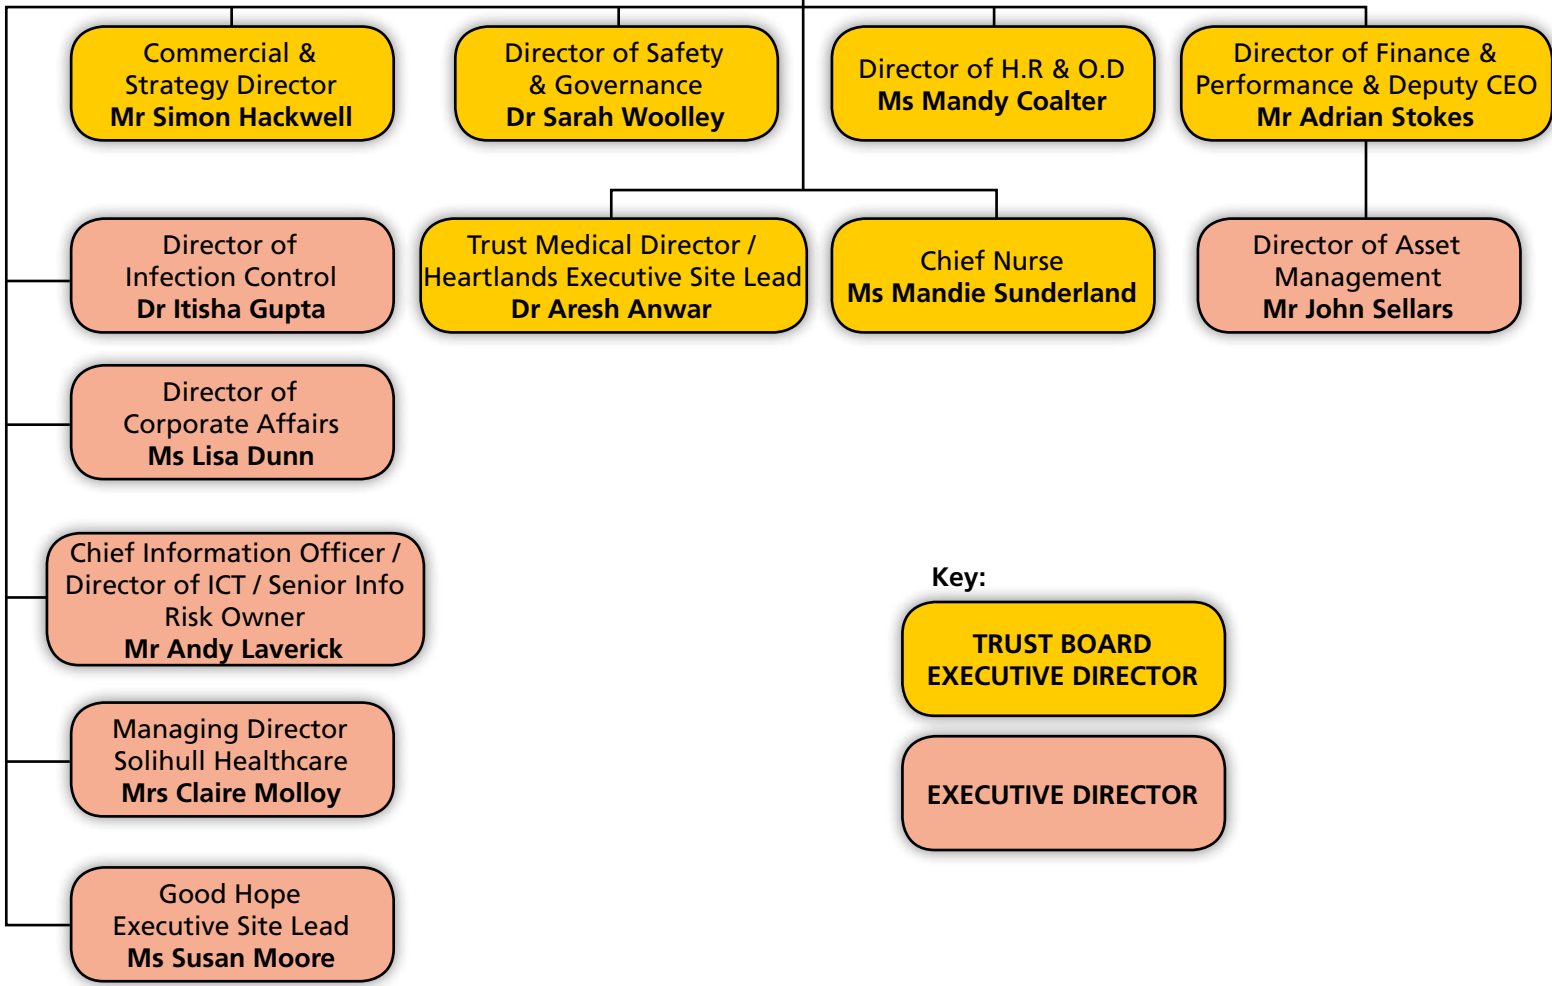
Commercial & Strategy Director
Mr Simon Hackwell

Director of Safety & Governance
Dr Sarah Woolley

Director of H.R & O.D
Ms Mandy Coalter

Director of Finance & Performance & Deputy CEO
Mr Adrian Stokes

Director of Infection Control
Dr Itisha Gupta

Trust Medical Director / Heartlands Executive Site Lead
Dr Aresh Anwar

Chief Nurse
Ms Mandie Sunderland

Director of Asset Management
Mr John Sellars

Director of Corporate Affairs
Ms Lisa Dunn

Chief Information Officer / Director of ICT / Senior Info Risk Owner
Mr Andy Laverick

Managing Director Solihull Healthcare
Mrs Claire Molloy

Good Hope Executive Site Lead
Ms Susan Moore

Key:

TRUST BOARD EXECUTIVE DIRECTOR

EXECUTIVE DIRECTOR